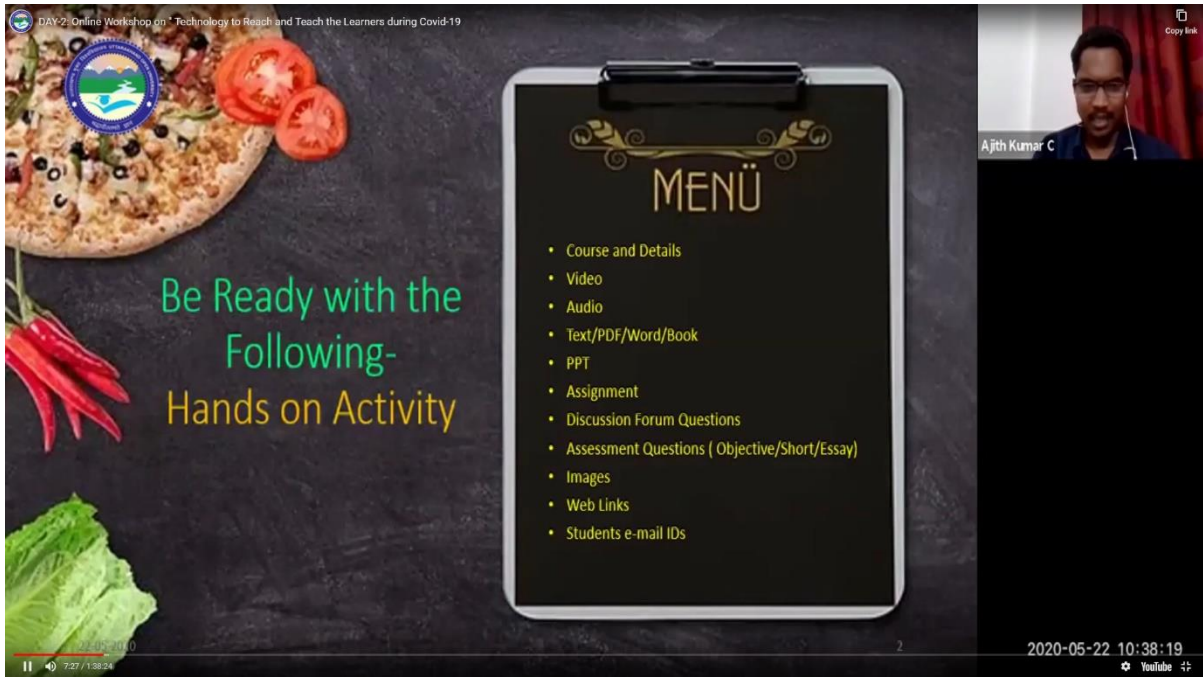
DAY-2: Online Workshop on " Technology to Reach and Teach the Learners during Covid-19

Copy link

Ajith Kumar C

Be Ready with the Following-
Hands on Activity

MENÜ

- Course and Details
- Video
- Audio
- Text/PDF/Word/Book
- PPT
- Assignment
- Discussion Forum Questions
- Assessment Questions ( Objective/Short/Essay)
- Images
- Web Links
- Students e-mail IDs

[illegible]2020

2

2020-05-22 10:38:19

7:27 / 1:38:24

YouTube